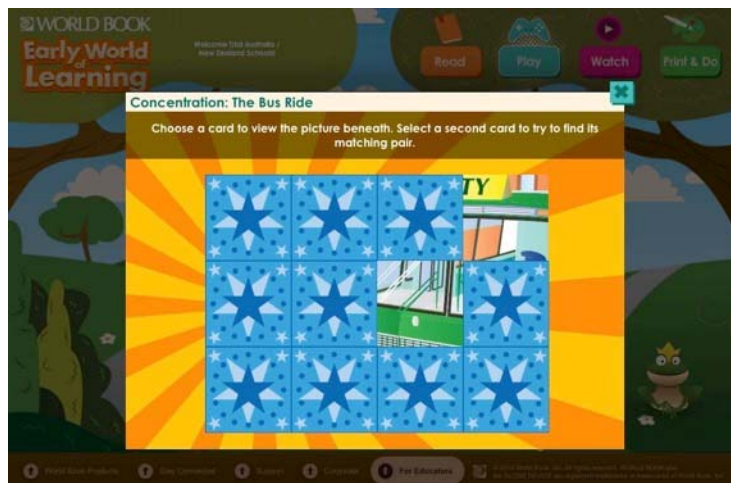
WORLD BOOK
Early World of Learning
Welcome Trial Australia / New Zealand Schools!
Read
Play
Watch
Print & Do
Concentration: The Bus Ride
Choose a card to view the picture beneath. Select a second card to try to find its matching pair.
TY
World Book Products
Stay Connected
Support
Corporate
For Educators
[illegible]